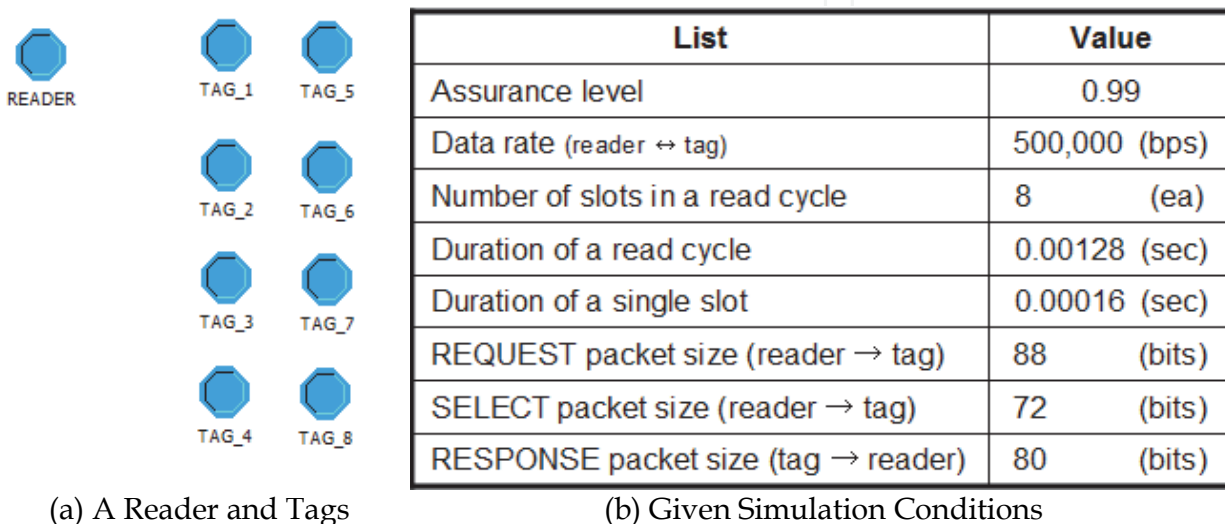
READER

TAG_1 TAG_5

TAG_2 TAG_6

TAG_3 TAG_7

TAG_4 TAG_8

| List | Value |
|---|---|
| Assurance level | 0.99 |
| Data rate (reader $\leftrightarrow$ tag) | 500,000 (bps) |
| Number of slots in a read cycle | 8 (ea) |
| Duration of a read cycle | 0.00128 (sec) |
| Duration of a single slot | 0.00016 (sec) |
| REQUEST packet size (reader $\rightarrow$ tag) | 88 (bits) |
| SELECT packet size (reader $\rightarrow$ tag) | 72 (bits) |
| RESPONSE packet size (tag $\rightarrow$ reader) | 80 (bits) |

(a) A Reader and Tags

(b) Given Simulation Conditions